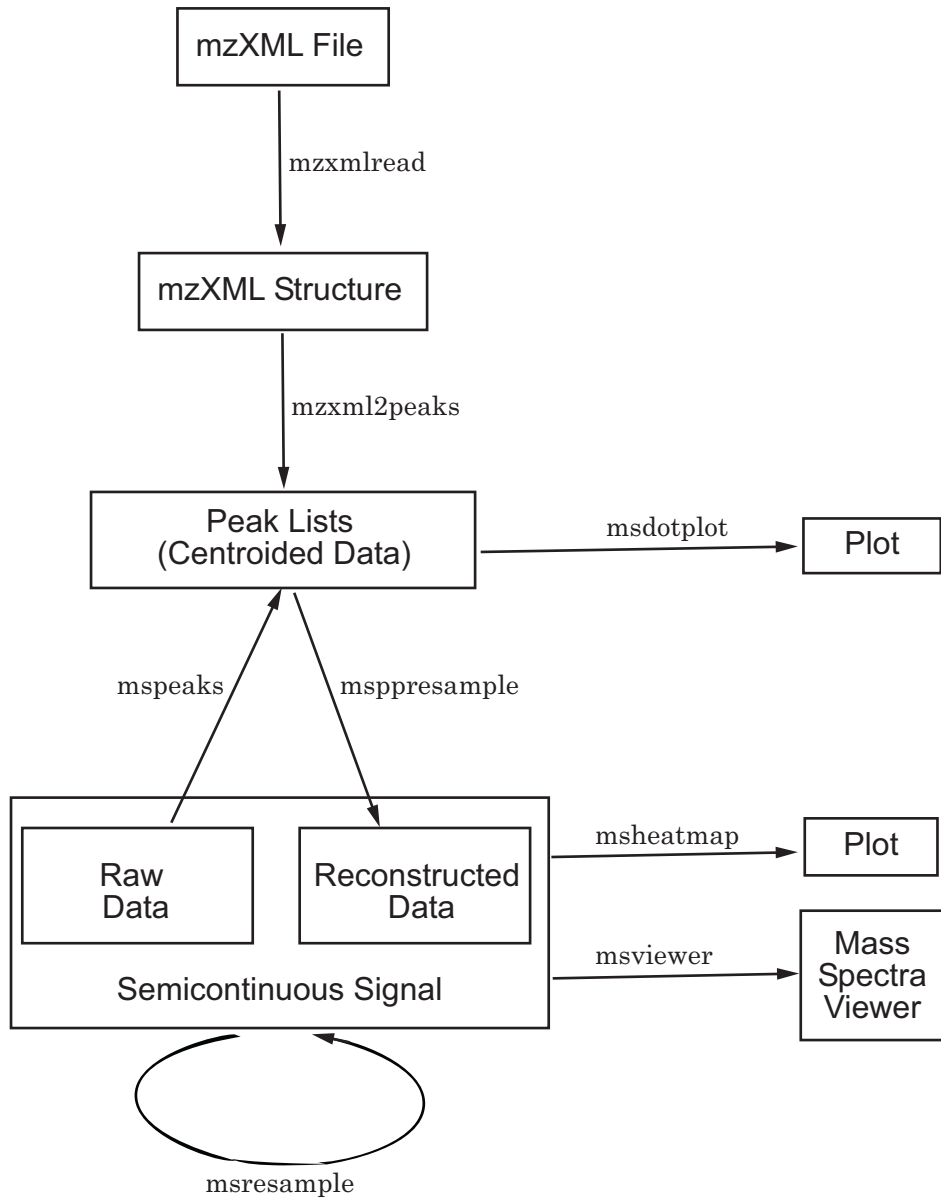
mzXML File

mzxmlread

mzXML Structure

mzxml2peaks

Peak Lists
(Centroided Data)

msdotplot

Plot

mspeaks

msppresample

Raw
Data

Reconstructed
Data

Semicontinuous Signal

msheatmap

Plot

msviewer

Mass
Spectra
Viewer

msresample